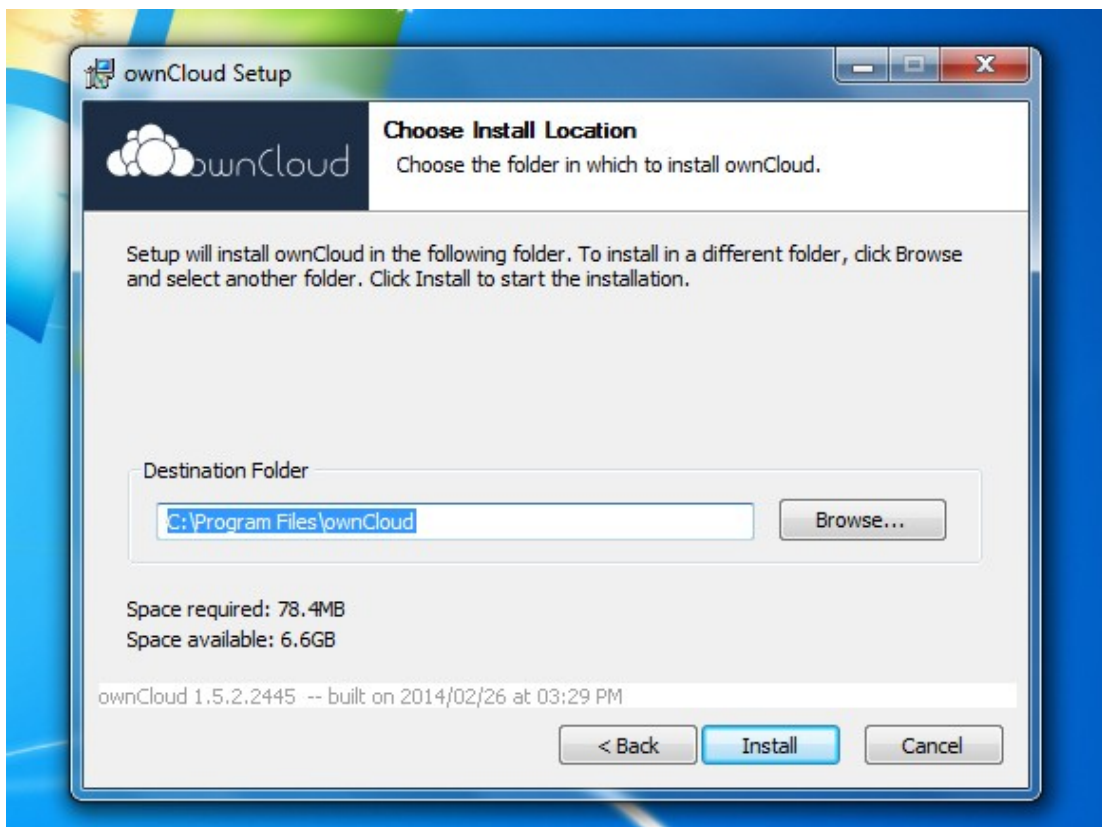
ownCloud Setup

ownCloud

Choose Install Location

Choose the folder in which to install ownCloud.

Setup will install ownCloud in the following folder. To install in a different folder, click Browse and select another folder. Click Install to start the installation.

Destination Folder

C:\Program Files\ownCloud

Browse...

Space required: 78.4MB
Space available: 6.6GB

ownCloud 1.5.2.2445 -- built on 2014/02/26 at 03:29 PM

< Back

Install

Cancel